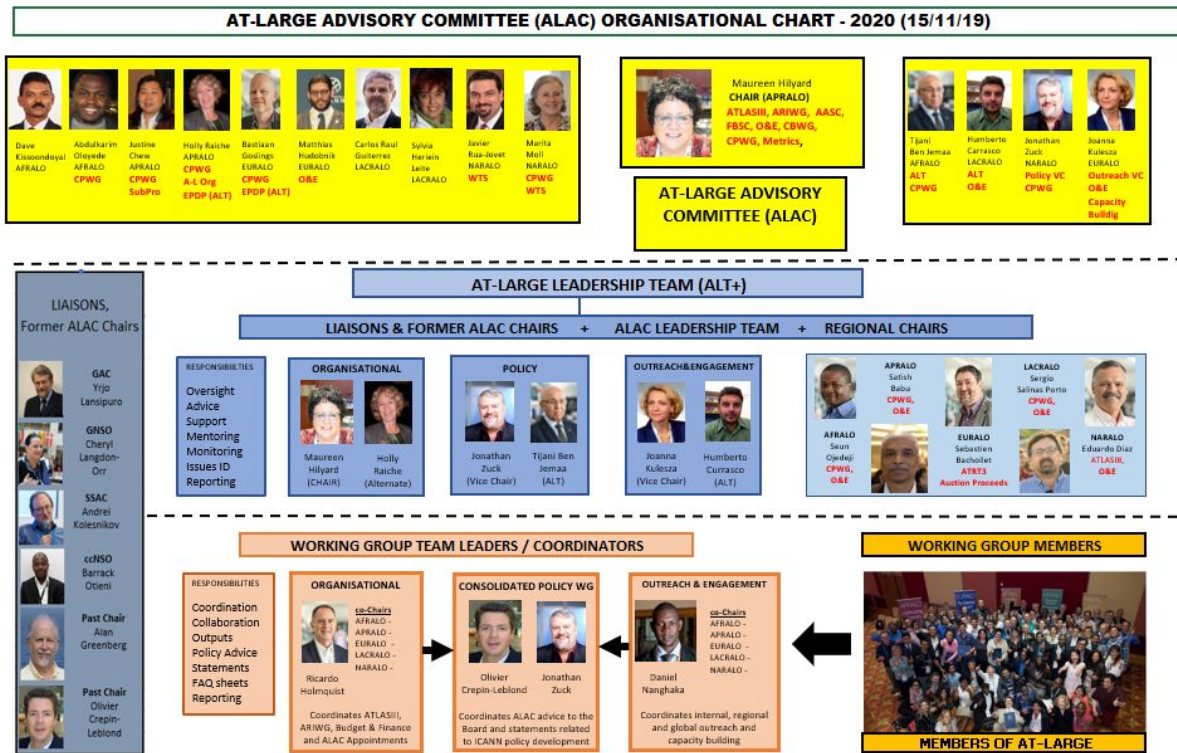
AT-LARGE ADVISORY COMMITTEE (ALAC) ORGANISATIONAL CHART - 2020 (15/11/19)

Dave Kissoondoyal AFRALO

Abdulkarim Oloyede AFRALO CPWG

Justine Chew APRALO CPWG SubPro

Holly Raiche APRALO CPWG A-L Org EPDP (ALT)

Bastiaan Goslings EURALO CPWG EPDP (ALT)

Matthias Hudobnik EURALO O&E

Carlos Raul Gutierrez LACRALO

Sylvia Herlein Leite LACRALO

Javier Rua-Jovet NARALO WTS

Marita Moll NARALO CPWG WTS

Maureen Hilyard CHAIR (APRALO) ATLASIII, ARIWG, AASC, FBSC, O&E, CBWG, CPWG, Metrics,

AT-LARGE ADVISORY COMMITTEE (ALAC)

Tijani Ben Jemaa AFRALO ALT CPWG

Humberto Carrasco LACRALO ALT O&E

Jonathan Zuck NARALO Policy VC CPWG

Joanna Kulesza EURALO Outreach VC O&E Capacity Buildig

LIAISONS, Former ALAC Chairs

GAC Yrjo Lansipuro

GNSO Cheryl Langdon-Orr

SSAC Andrei Kolesnikov

ccNSO Barrack Otieni

Past Chair Alan Greenberg

Past Chair Olivier Crepin-Leblond

AT-LARGE LEADERSHIP TEAM (ALT+)

LIAISONS & FORMER ALAC CHAIRS + ALAC LEADERSHIP TEAM + REGIONAL CHAIRS

RESPONSIBILITIES
Oversight
Advice
Support
Mentoring
Monitoring
Issues ID
Reporting

ORGANISATIONAL
Maureen Hilyard (CHAIR)
Holly Raiche (Alternate)

POLICY
Jonathan Zuck (Vice Chair)
Tijani Ben Jemaa (ALT)

OUTREACH&ENGAGEMENT
Joanna Kulesza (Vice Chair)
Humberto Currasco (ALT)

APRALO Satish Babu CPWG, O&E

LACRALO Sergio Salinas Porto CPWG, O&E

AFRALO Seun Ojedeji CPWG, O&E

EURALO Sebastien Bachollet ATRT3 Auction Proceeds

NARALO Eduardo Diaz ATLASIII, O&E

WORKING GROUP TEAM LEADERS / COORDINATORS

WORKING GROUP MEMBERS

RESPONSIBILITIES
Coordination
Collaboration
Outputs
Policy Advice
Statements
FAQ sheets
Reporting

ORGANISATIONAL
Ricardo Holmquist
co-Chairs
AFRALO -
APRALO -
EURALO -
LACRALO -
NARALO -
Coordinates ATLASIII, ARIWG, Budget & Finance and ALAC Appointments

CONSOLIDATED POLICY WG
Olivier Crepin-Leblond
Jonathan Zuck
Coordinates ALAC advice to the Board and statements related to ICANN policy development

OUTREACH & ENGAGEMENT
Daniel Nanghaka
co-Chairs
AFRALO -
APRALO -
EURALO -
LACRALO -
NARALO -
Coordinates internal, regional and global outreach and capacity building

MEMBERS OF AT-LARGE